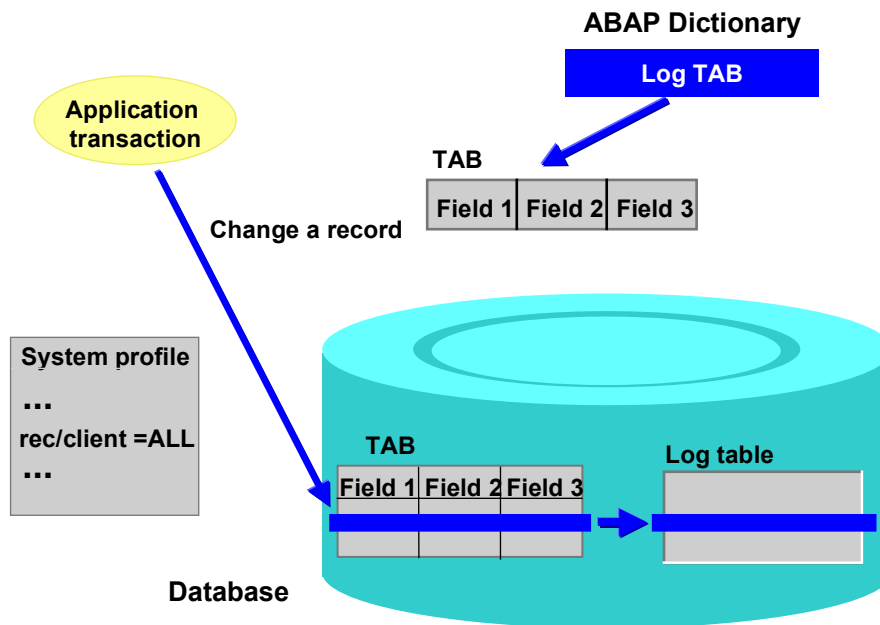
ABAP Dictionary

Log TAB

Application transaction

TAB

| Field 1 | Field 2 | Field 3 |
|---|---|---|

Change a record

System profile
...
rec/client =ALL
...

TAB

| Field 1 | Field 2 | Field 3 |
|---|---|---|

Log table

Database